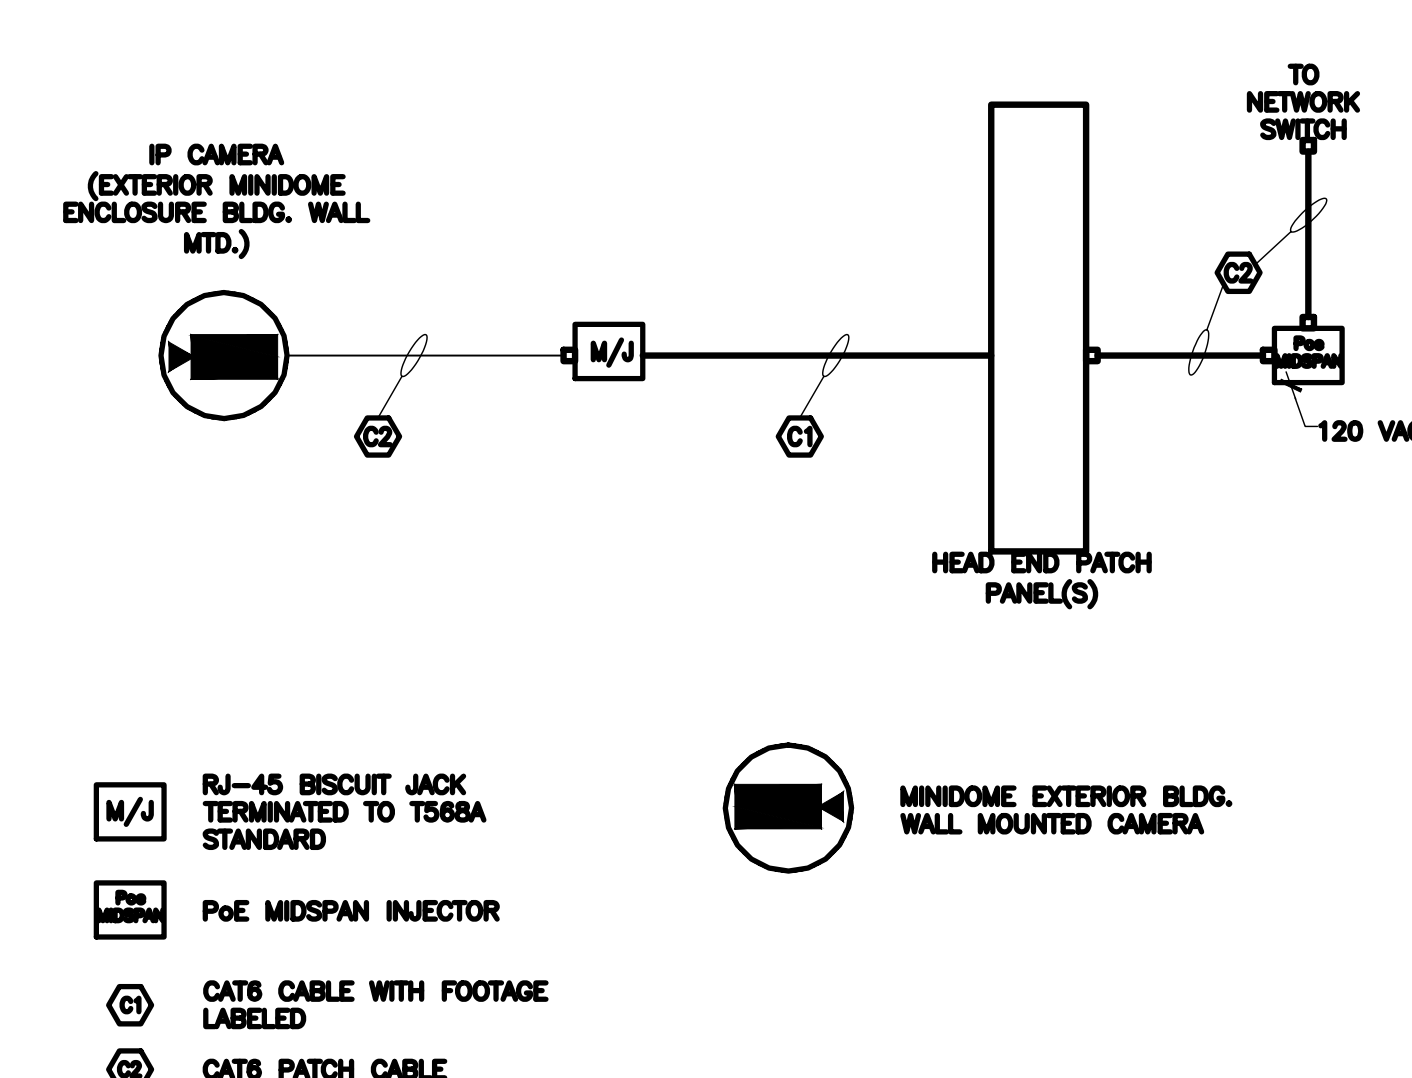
IP CAMERA
(EXTERIOR MINIDOME ENCLOSURE BLDG. WALL MTD.)

M/J

C2

C1

TO NETWORK SWITCH

C2

Poe MIDSPAN

120 VA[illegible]

HEAD END PATCH PANEL(S)

M/J
RJ-45 BISCUIT JACK TERMINATED TO T568A STANDARD

MINIDOME EXTERIOR BLDG. WALL MOUNTED CAMERA

Poe MIDSPAN
PoE MIDSPAN INJECTOR

C1
CAT6 CABLE WITH FOOTAGE LABELED

C2
CAT6 PATCH CABLE